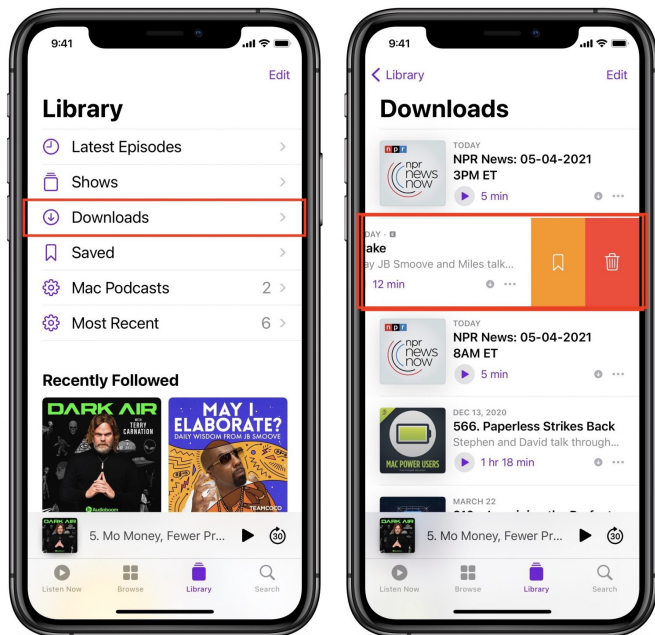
9:41

Edit

Library

Latest Episodes

Shows

Downloads

Saved

Mac Podcasts 2

Most Recent 6

Recently Followed

DARK AIR WITH TERRY CARNATION

Audioboom

MAY I ELABORATE? DAILY WISDOM FROM JB SMOOVE

TEAMCOCO

5. Mo Money, Fewer Pr...

30

Listen Now

Browse

Library

Search

9:41

Library

Edit

Downloads

npr news now

TODAY

NPR News: 05-04-2021 3PM ET

5 min

DAY ·

ake

y JB Smoove and Miles talk...

12 min

npr news now

TODAY

NPR News: 05-04-2021 8AM ET

5 min

MAC POWER USERS

DEC 13, 2020

566. Paperless Strikes Back

Stephen and David talk through...

1 hr 18 min

MARCH 22

DARK AIR

5. Mo Money, Fewer Pr...

30

Listen Now

Browse

Library

Search